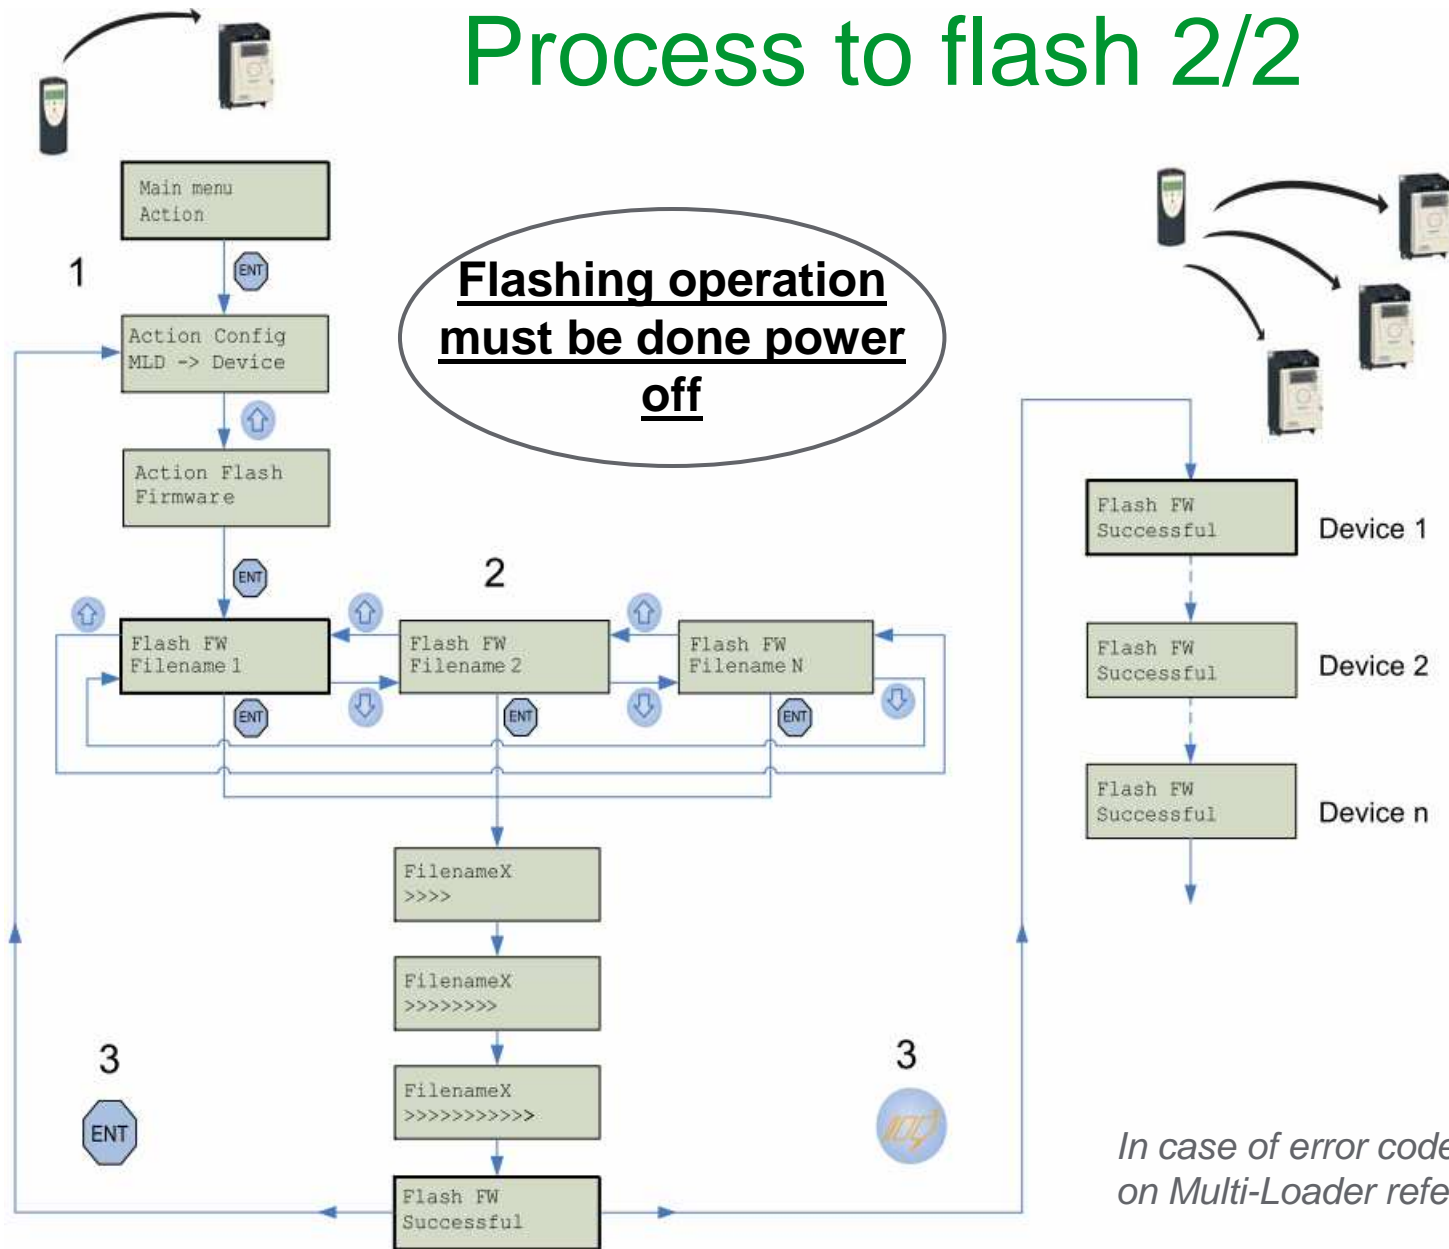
Process to flash 2/2

Main menu
Action

1

ENT

Action Config
MLD -> Device

Flashing operation must be done power off

Action Flash
Firmware

ENT

2

Flash FW
Filename 1

Flash FW
Filename 2

Flash FW
Filename N

ENT

ENT

ENT

FilenameX
>>>>

FilenameX
>>>>>>>>

FilenameX
>>>>>>>>>>>

Flash FW
Successful

3

ENT

3

Flash FW
Successful

Device 1

Flash FW
Successful

Device 2

Flash FW
Successful

Device n

In case of error code
on Multi-Loader refe